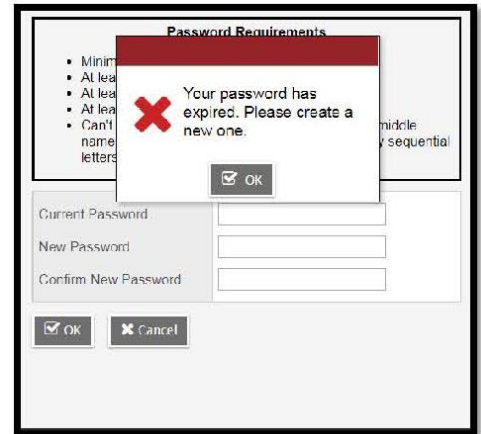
Password Requirements

- Minim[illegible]
- At lea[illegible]
- At lea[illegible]
- At lea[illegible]
- Can't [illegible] middle name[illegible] sequential letters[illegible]

Your password has expired. Please create a new one.

OK

Current Password

New Password

Confirm New Password

OK

Cancel